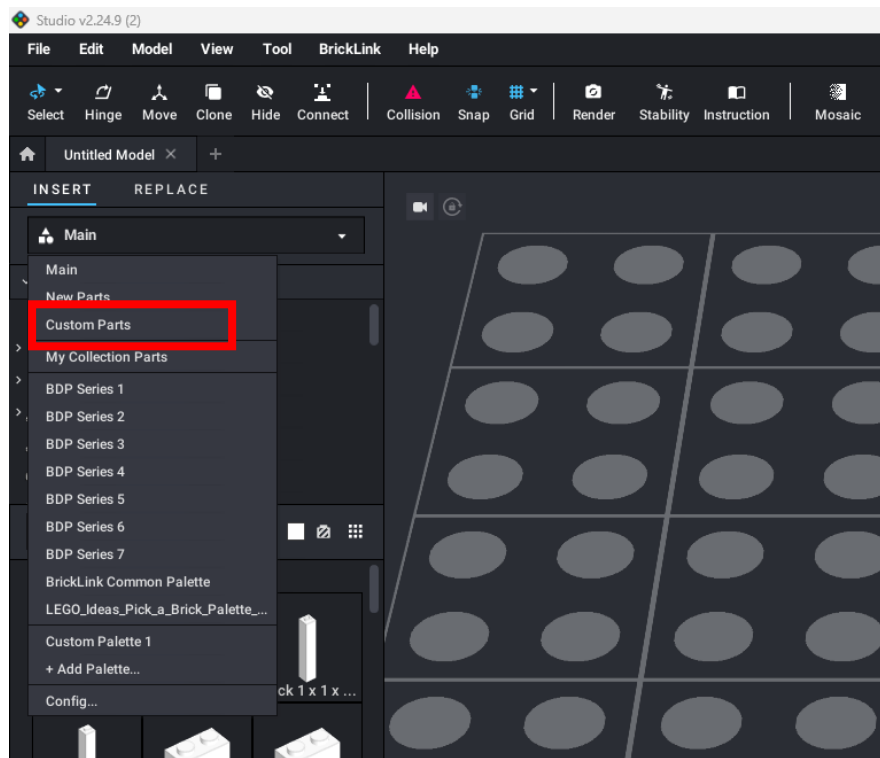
Studio v2.24.9 (2)

File Edit Model View Tool BrickLink Help

Select Hinge Move Clone Hide Connect Collision Snap Grid Render Stability Instruction Mosaic

Untitled Model ×

INSERT REPLACE

Main

Main
New Parts
Custom Parts
My Collection Parts
BDP Series 1
BDP Series 2
BDP Series 3
BDP Series 4
BDP Series 5
BDP Series 6
BDP Series 7
BrickLink Common Palette
LEGO_Ideas_Pick_a_Brick_Palette_...
Custom Palette 1
+ Add Palette...
Config...

ck 1 x 1 x ...